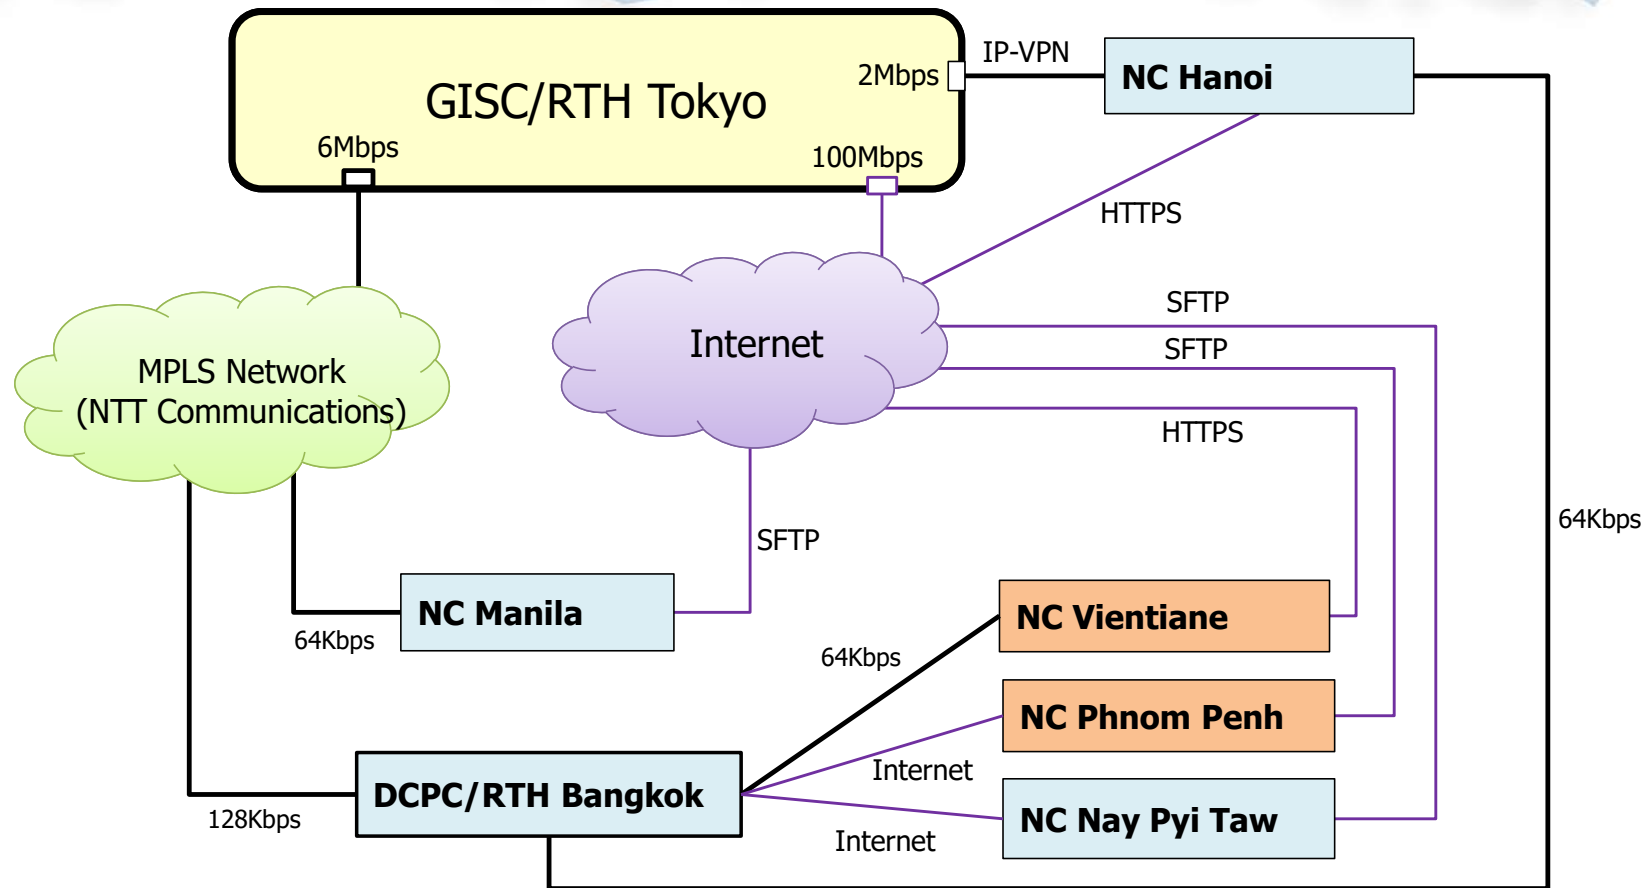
GISC/RTH Tokyo

2Mbps

IP-VPN

NC Hanoi

6Mbps

100Mbps

HTTPS

SFTP

SFTP

HTTPS

Internet

MPLS Network (NTT Communications)

SFTP

64Kbps

NC Manila

64Kbps

NC Vientiane

64Kbps

NC Phnom Penh

Internet

DCPC/RTH Bangkok

NC Nay Pyi Taw

128Kbps

Internet